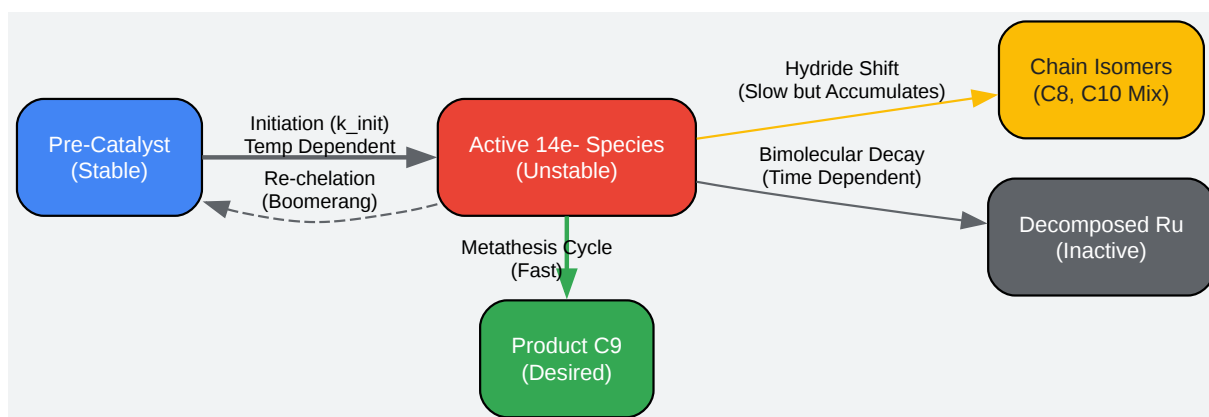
Pre-Catalyst
(Stable)

Initiation (k_init)
Temp Dependent

Re-chelation
(Boomerang)

Active 14e- Species
(Unstable)

Hydride Shift
(Slow but Accumulates)

Chain Isomers
(C8, C10 Mix)

Bimolecular Decay
(Time Dependent)

Decomposed Ru
(Inactive)

Metathesis Cycle
(Fast)

Product C9
(Desired)